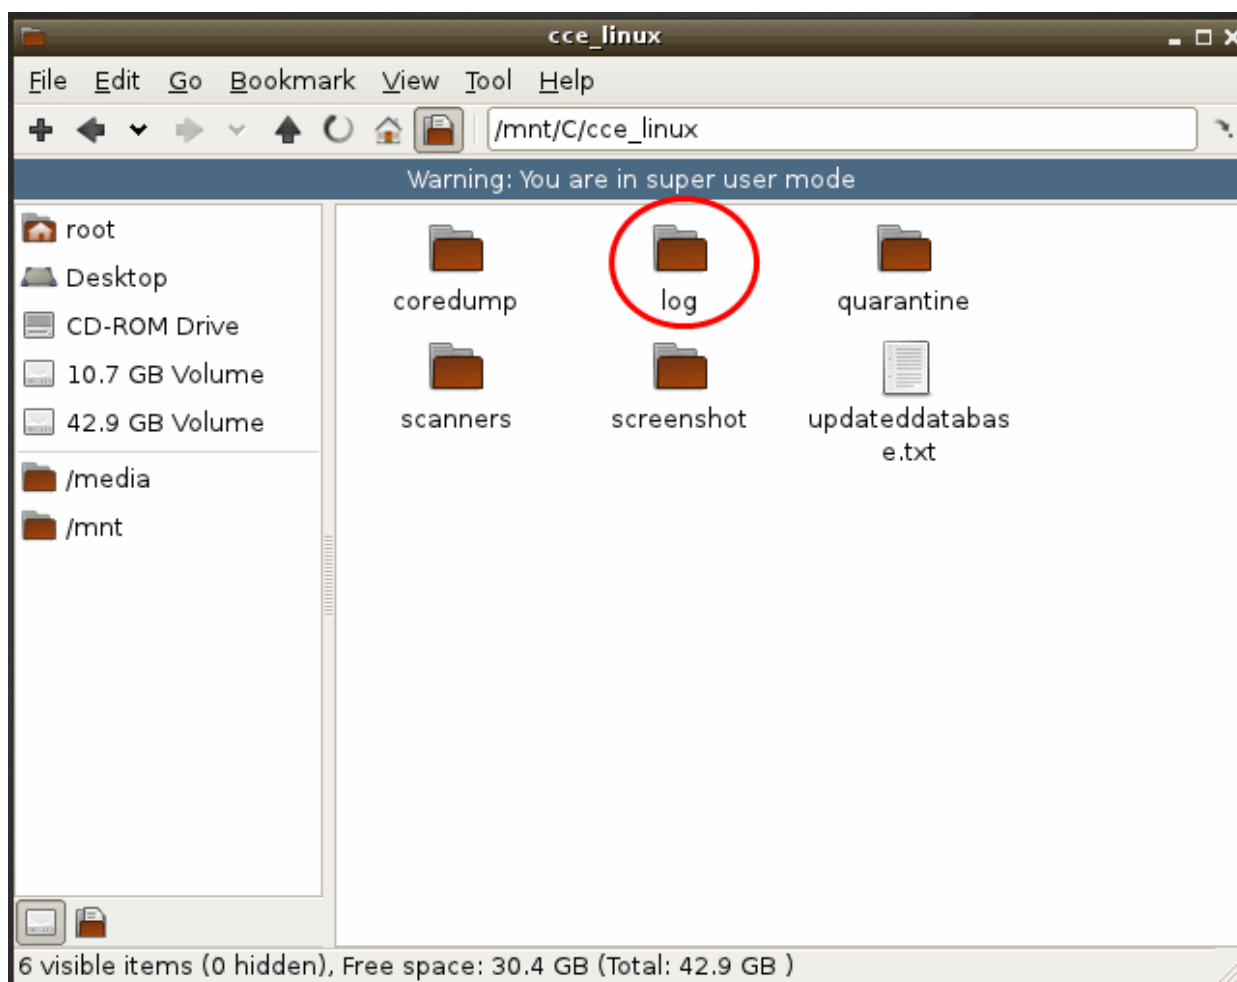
cce_linux

File Edit Go Bookmark View Tool Help

/mnt/C/cce_linux

Warning: You are in super user mode

root
Desktop
CD-ROM Drive
10.7 GB Volume
42.9 GB Volume
/media
/mnt

coredump
log
quarantine
scanners
screenshot
updateddatabase.txt

6 visible items (0 hidden), Free space: 30.4 GB (Total: 42.9 GB )